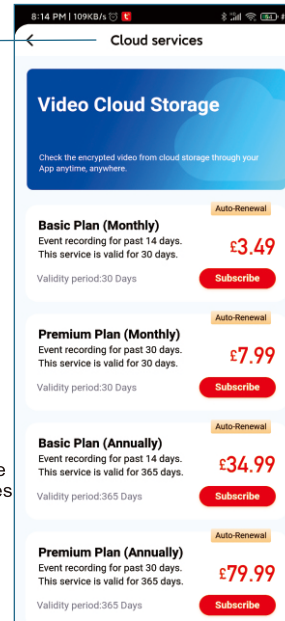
8:14 PM | 109KB/s

Cloud services

Video Cloud Storage

Check the encrypted video from cloud storage through your App anytime, anywhere.

Auto-Renewal
Basic Plan (Monthly)
Event recording for past 14 days.
This service is valid for 30 days.
£3.49
Validity period:30 Days
Subscribe

Auto-Renewal
Premium Plan (Monthly)
Event recording for past 30 days.
This service is valid for 30 days.
£7.99
Validity period:30 Days
Subscribe

Auto-Renewal
Basic Plan (Annually)
Event recording for past 14 days.
This service is valid for 365 days.
£34.99
Validity period:365 Days
Subscribe

Auto-Renewal
Premium Plan (Annually)
Event recording for past 30 days.
This service is valid for 365 days.
£79.99
Validity period:365 Days
Subscribe

e
es